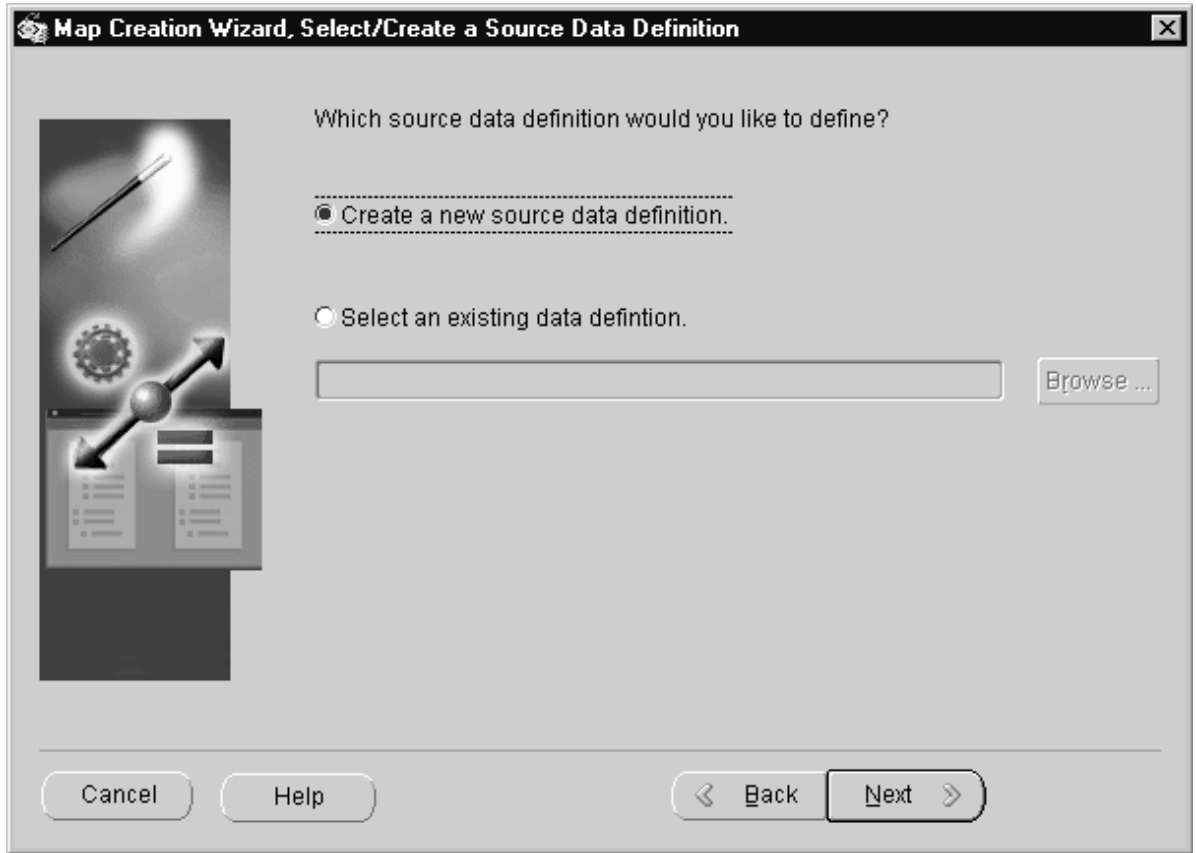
Map Creation Wizard, Select/Create a Source Data Definition

Which source data definition would you like to define?

Create a new source data definition.

Select an existing data defintion.

Browse ...

Cancel

Help

Back

Next